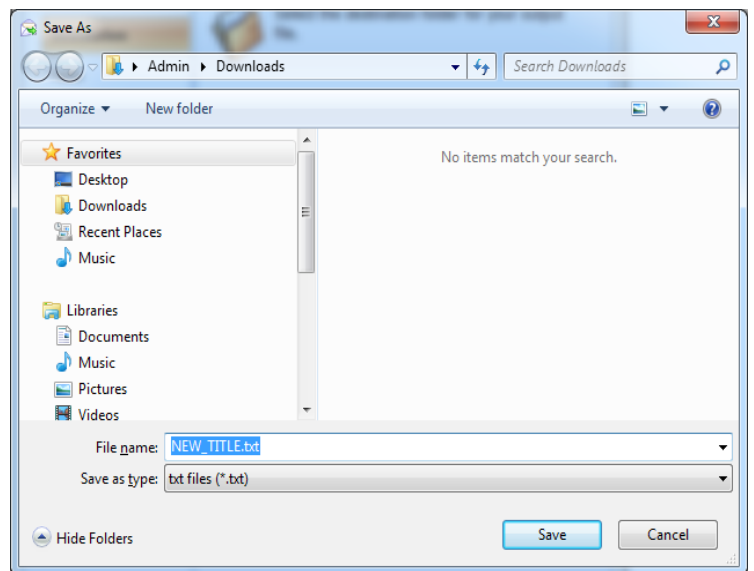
Save As

Admin ▸ Downloads

Search Downloads

Organize ▾ New folder

Favorites
Desktop
Downloads
Recent Places
Music

Libraries
Documents
Music
Pictures
Videos

No items match your search.

File name: NEW_TITLE.txt

Save as type: txt files (*.txt)

Hide Folders

Save

Cancel